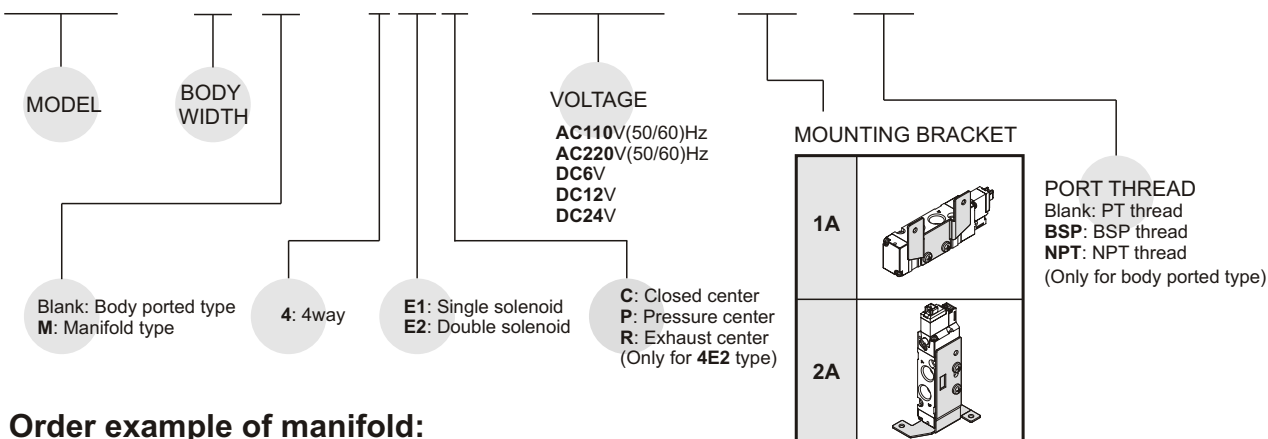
MODEL

BODY WIDTH

VOLTAGE
AC110V(50/60)Hz
AC220V(50/60)Hz
DC6V
DC12V
DC24V

MOUNTING BRACKET

| 1A | |
|---|---|
| 2A | |

PORT THREAD
Blank: PT thread
BSP: BSP thread
NPT: NPT thread
(Only for body ported type)

Blank: Body ported type
M: Manifold type

4: 4way

E1: Single solenoid
E2: Double solenoid

C: Closed center
P: Pressure center
R: Exhaust center
(Only for 4E2 type)

Order example of manifold: